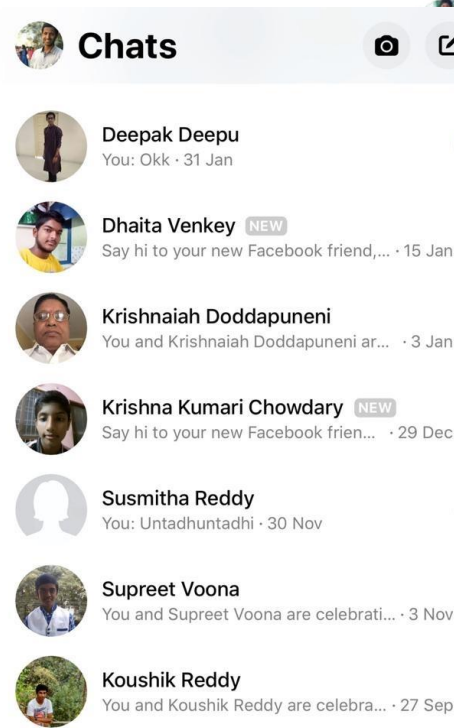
Chats

Deepak Deepu
You: Okk · 31 Jan

Dhaita Venkey NEW
Say hi to your new Facebook friend,... · 15 Jan

Krishnaiah Doddapuneni
You and Krishnaiah Doddapuneni ar... · 3 Jan

Krishna Kumari Chowdary NEW
Say hi to your new Facebook frien... · 29 Dec

Susmitha Reddy
You: Untadhuntadhi · 30 Nov

Supreet Voona
You and Supreet Voona are celebrati... · 3 Nov

Koushik Reddy
You and Koushik Reddy are celebra... · 27 Sep